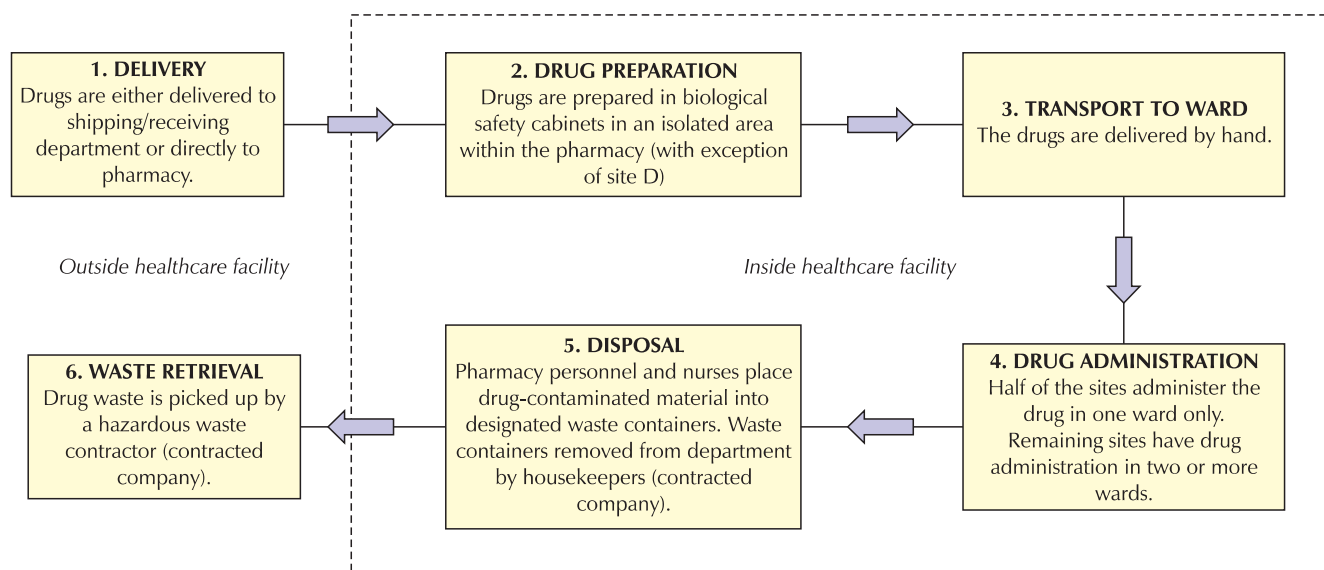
1. DELIVERY
Drugs are either delivered to shipping/receiving department or directly to pharmacy.

2. DRUG PREPARATION
Drugs are prepared in biological safety cabinets in an isolated area within the pharmacy (with exception of site D)

3. TRANSPORT TO WARD
The drugs are delivered by hand.

Outside healthcare facility

Inside healthcare facility

6. WASTE RETRIEVAL
Drug waste is picked up by a hazardous waste contractor (contracted company).

5. DISPOSAL
Pharmacy personnel and nurses place drug-contaminated material into designated waste containers. Waste containers removed from department by housekeepers (contracted company).

4. DRUG ADMINISTRATION
Half of the sites administer the drug in one ward only. Remaining sites have drug administration in two or more wards.